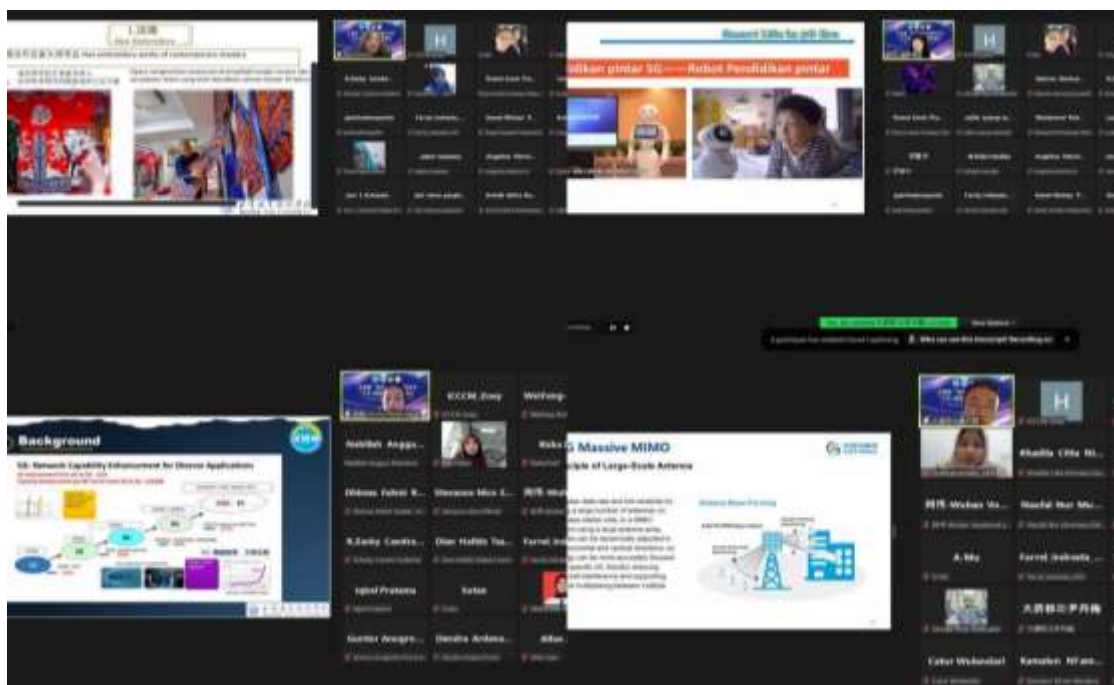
Has extraordinary variety of contemporary theatre

dikan pintar 5G——Robot Pendidikan pintar

Background

5G: Network Capability Enhancement for Diverse Applications

ICCCM_Zoey

Nabillah Anggr...

Dimas Fahmi R...

Dinar Hafidz Tsa...

R.Zaky Cardio...

Iqbal Pratama

Setan

Gunter Anugra...

Diendra Ardana...

Massive MIMO

ciple of Large-Scale Antenna

Khadija Cilla Ni...

Naufal Nur Mu...

A.Mu

Farrel Indrada_...

Catur Wulandari

Kamalen Nf'am...

H